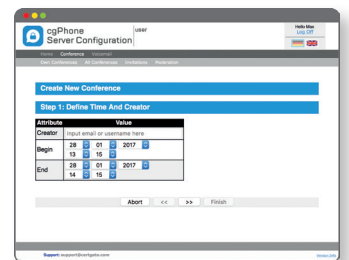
cgPhone Server Configuration

user

Hello Max
Log Off

Home Conference Voicemail

Own Conferences All Conferences Invitations Moderation

Create New Conference

Step 1: Define Time And Creator

| Attribute | Value |
|---|---|
| Creator | Input email or username here |
| Begin | 28 01 2017<br>13 15 |
| End | 28 01 2017<br>14 15 |

Abort << >> Finish

Support: support@cartgate.com

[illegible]